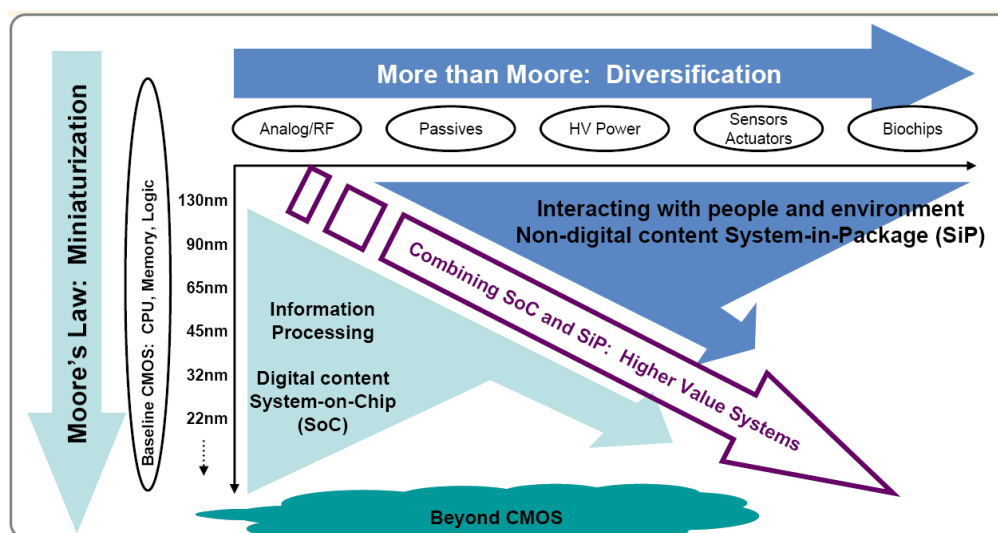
Moore's Law: Miniaturization

Baseline CMOS: CPU, Memory, Logic

More than Moore: Diversification

Analog/RF

Passives

HV Power

Sensors Actuators

Biochips

130nm

90nm

65nm

45nm

32nm

22nm

Interacting with people and environment
Non-digital content System-in-Package (SiP)

Combining SoC and SiP: Higher Value Systems

Information Processing

Digital content System-on-Chip (SoC)

Beyond CMOS